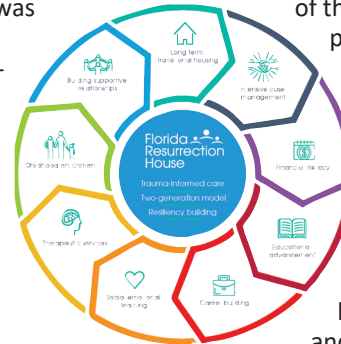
was

of th

p

Long term transitional housing

Intensive case management

Financial literacy

Educational advancement

Career building

Social emotional learning

Therapeutic services

Child based enrichment

Building supportive relationships

Florida Resurrection House

Trauma-informed care

Two-generation model

Resiliency building

an